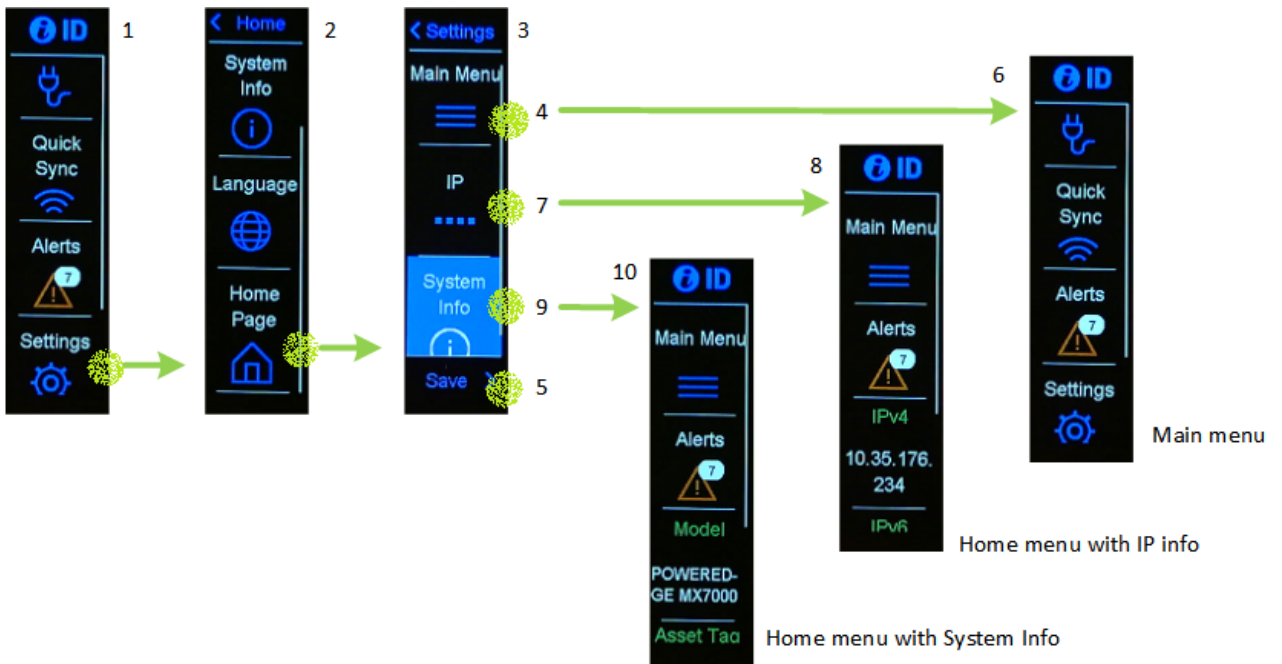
ID
1
Quick Sync
Alerts
7
Settings

Home
2
System Info
Language
Home Page

Settings
3
Main Menu
4
IP
7
System Info
9
Save
5

6
ID
Quick Sync
Alerts
7
Settings
Main menu

8
ID
Main Menu
Alerts
7
IPv4
10.35.176.234
IPv6
Home menu with IP info

10
ID
Main Menu
Alerts
7
Model
POWEREDGE MX7000
Asset Tag
Home menu with System Info